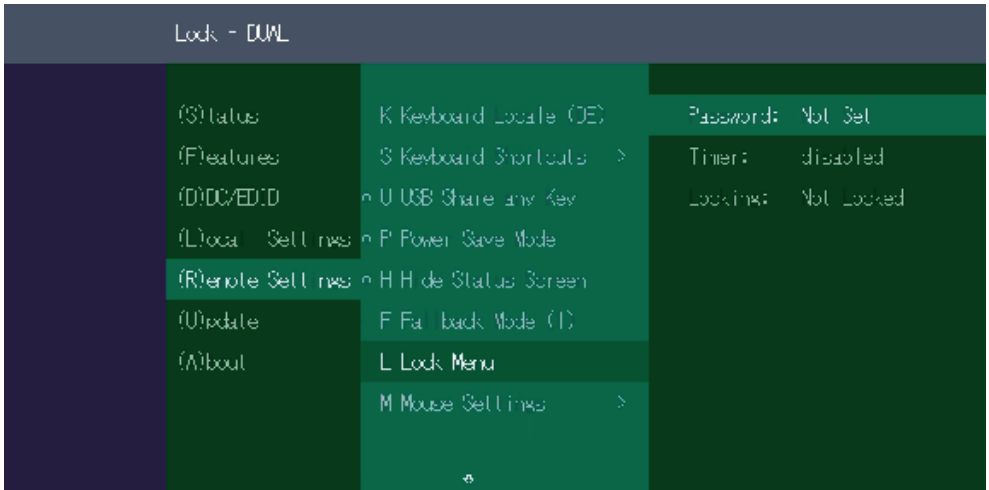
Lock - DUAL

(S)tatus
(F)eatures
(D)DC/EDID
(L)ocal Settings
(R)emote Settings
(U)pdate
(A)bout

K Keyboard Locale (DE)
S Keyboard Shortcuts >
○ U USB Share any Key
○ P Power Save Mode
○ H Hide Status Screen
F Fallback Mode (1)
L Lock Menu
M Mouse Settings >

Password: Not Set
Timer: disabled
Locking: Not Locked